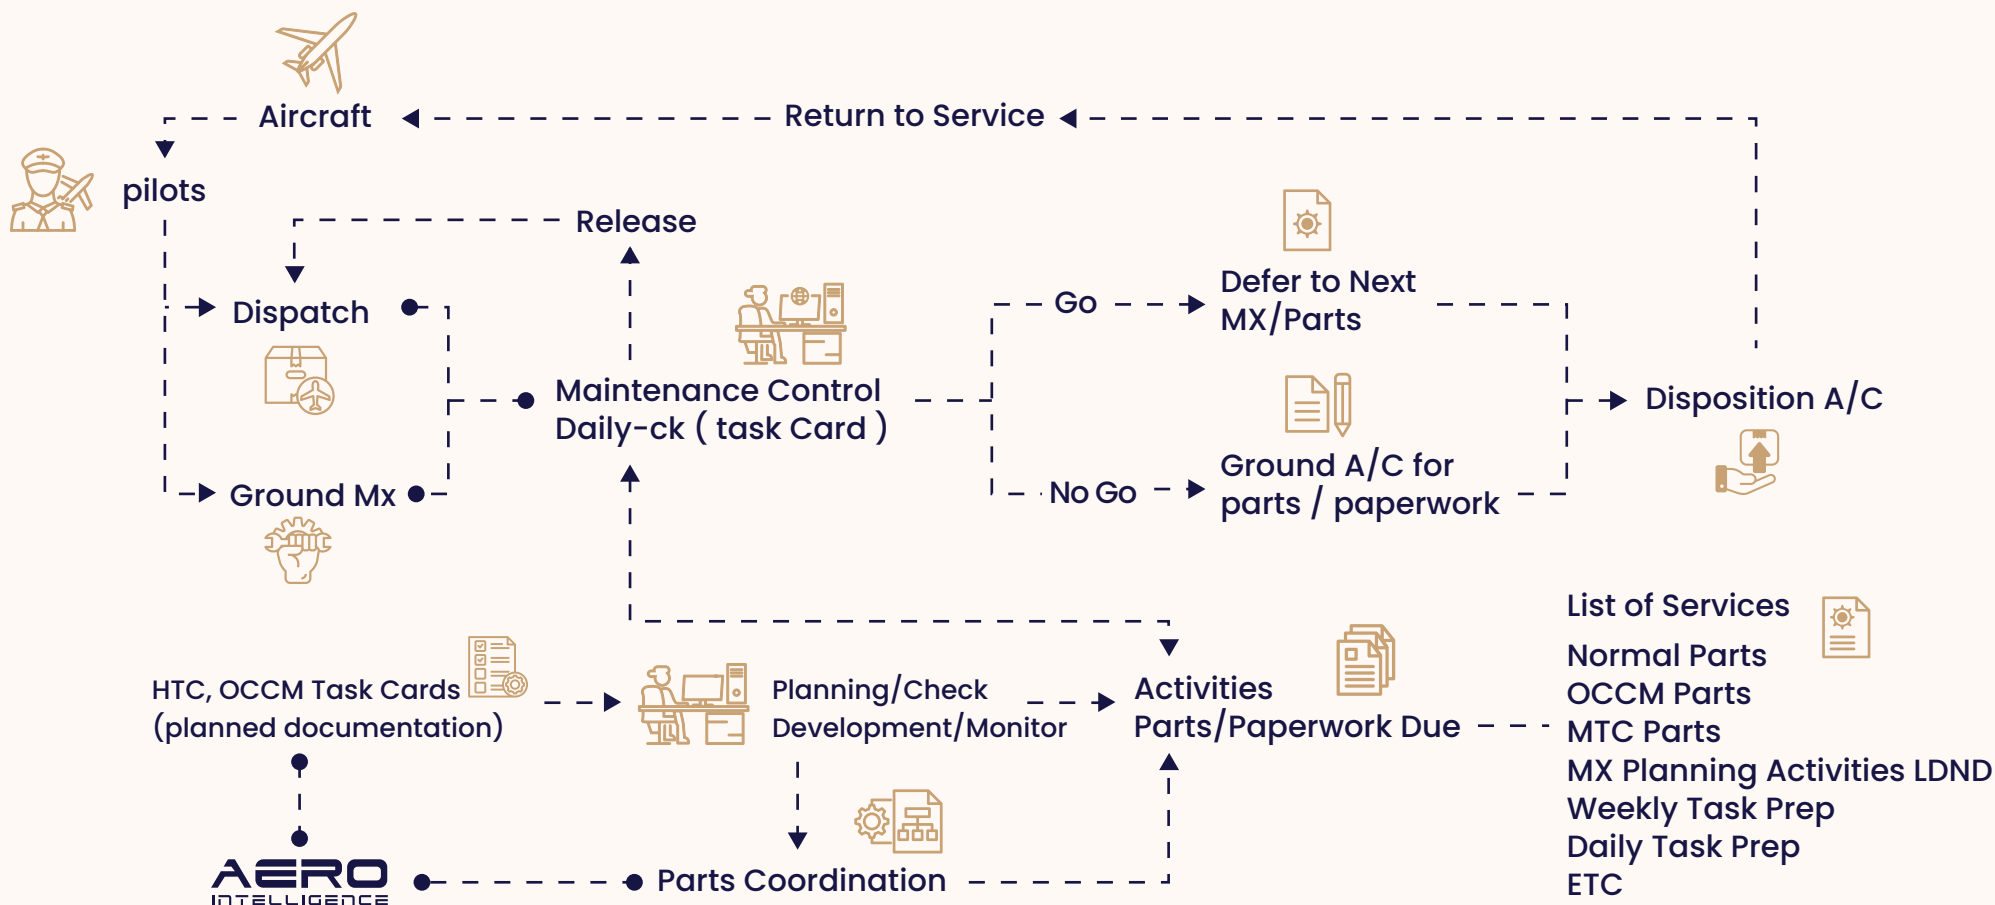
Aircraft
Return to Service
pilots
Release
Dispatch
Maintenance Control
Daily-ck ( task Card )
Go
Defer to Next MX/Parts
Disposition A/C
Ground Mx
No Go
Ground A/C for parts / paperwork
List of Services
Normal Parts
OCCM Parts
MTC Parts
MX Planning Activities LDND
Weekly Task Prep
Daily Task Prep
ETC
HTC, OCCM Task Cards
(planned documentation)
Planning/Check
Development/Monitor
Activities
Parts/Paperwork Due
AERO
INTELLIGENCE
Parts Coordination